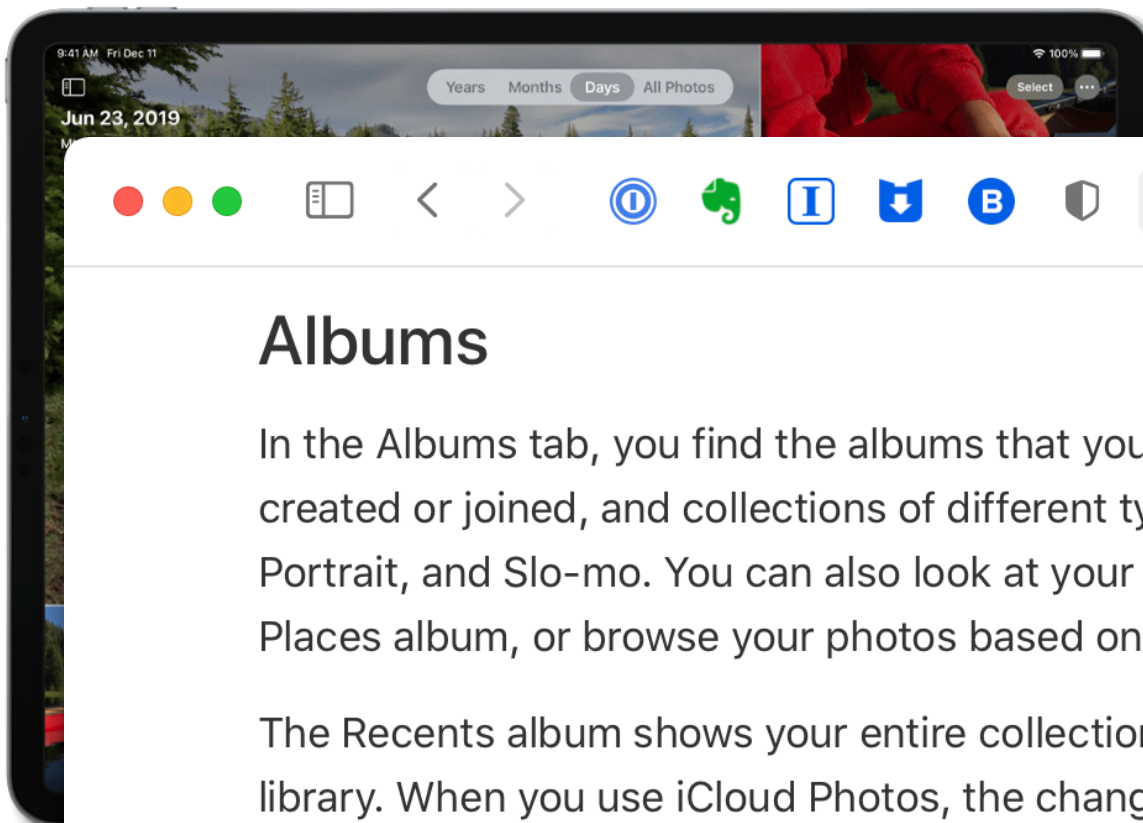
9:41 AM Fri Dec 11

100%

Jun 23, 2019

Years Months Days All Photos

Select

Albums

In the Albums tab, you find the albums that you created or joined, and collections of different ty Portrait, and Slo-mo. You can also look at your Places album, or browse your photos based on

The Recents album shows your entire collection library. When you use iCloud Photos, the chang